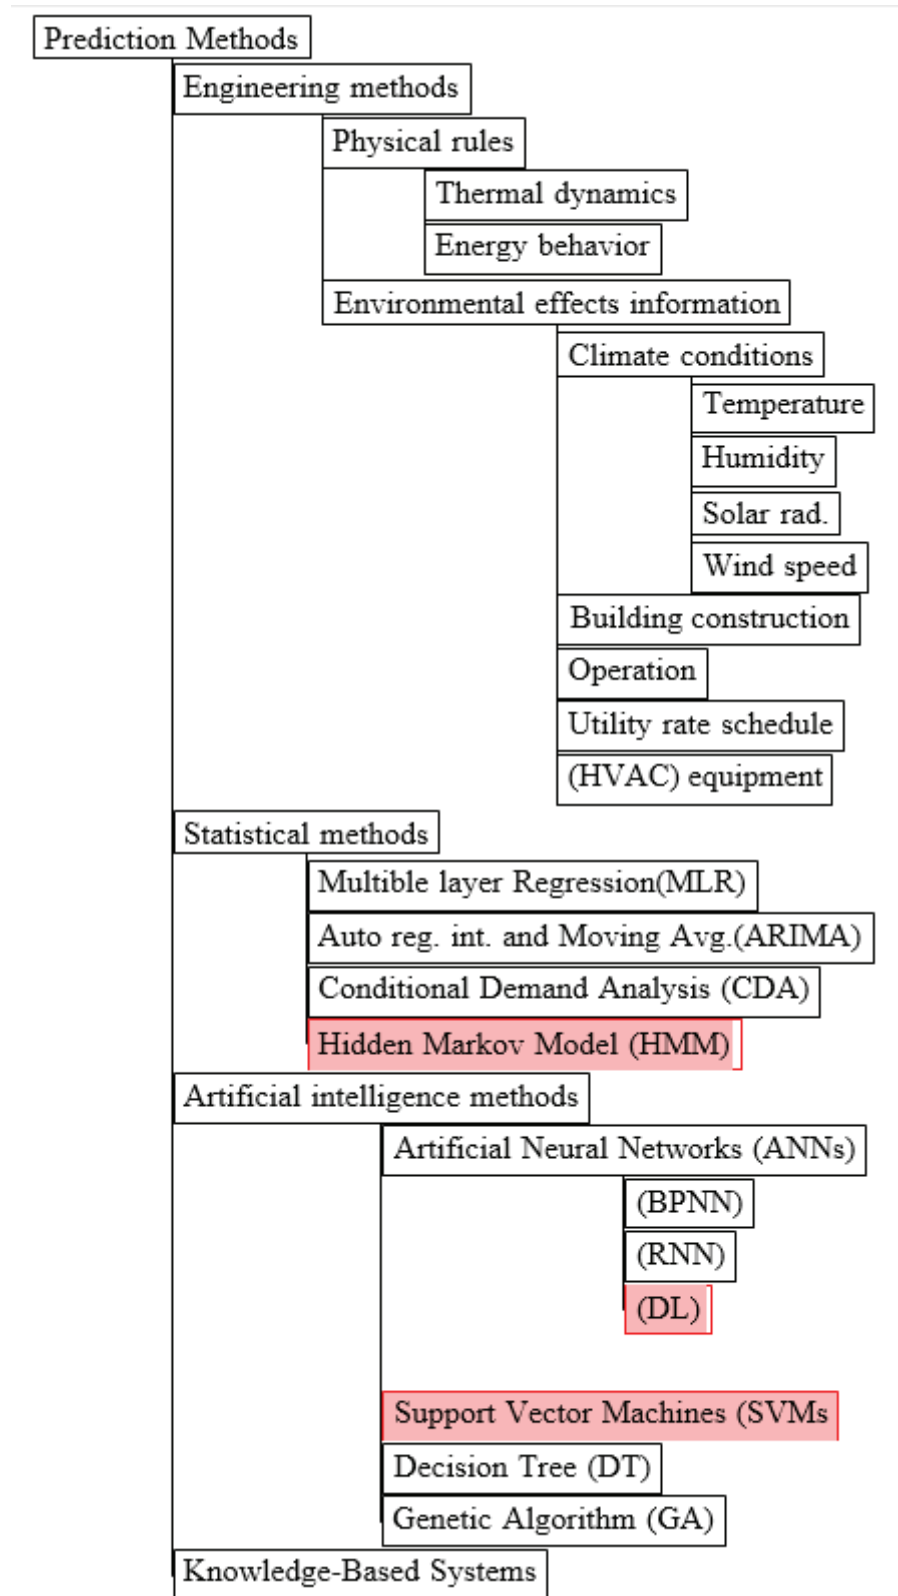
Prediction Methods
Engineering methods
Physical rules
Thermal dynamics
Energy behavior
Environmental effects information
Climate conditions
Temperature
Humidity
Solar rad.
Wind speed
Building construction
Operation
Utility rate schedule
(HVAC) equipment
Statistical methods
Multible layer Regression(MLR)
Auto reg. int. and Moving Avg.(ARIMA)
Conditional Demand Analysis (CDA)
Hidden Markov Model (HMM)
Artificial intelligence methods
Artificial Neural Networks (ANNs)
(BPNN)
(RNN)
(DL)
Support Vector Machines (SVMs
Decision Tree (DT)
Genetic Algorithm (GA)
Knowledge-Based Systems